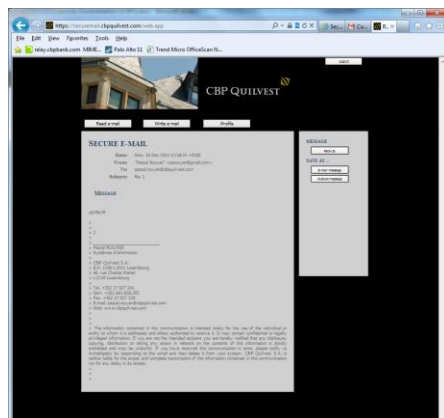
https://securemail.cbpquilvest.com/web.app

File Edit View Favorites Tools Help

relay.cbpbank.com MIME... Palo Alto 11 Trend Micro OfficeScan N...

CBP QUILVEST

Logout

Read e-mail Write e-mail Profile

SECURE E-MAIL

Date: Mon, 16 Dec 2013 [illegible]
From: "Pascal Roucher" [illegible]
To: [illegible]
Subject: Re: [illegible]

MESSAGE

MESSAGE

Back to

SAVE AS ...

Save message

Outlook message

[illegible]

> Pascal ROUCHER
> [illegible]
> CBP Quilvest S.A.
> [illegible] L-1855 Luxembourg
> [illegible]
> L-2338 Luxembourg
> Tel. +352 27 027 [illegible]
> Fax. +352 27 027 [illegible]
> E-mail: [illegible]
> Web: www.cbpquilvest.com

> This information contained in this communication is intended solely for the use of the individual or entity to whom it is addressed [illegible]